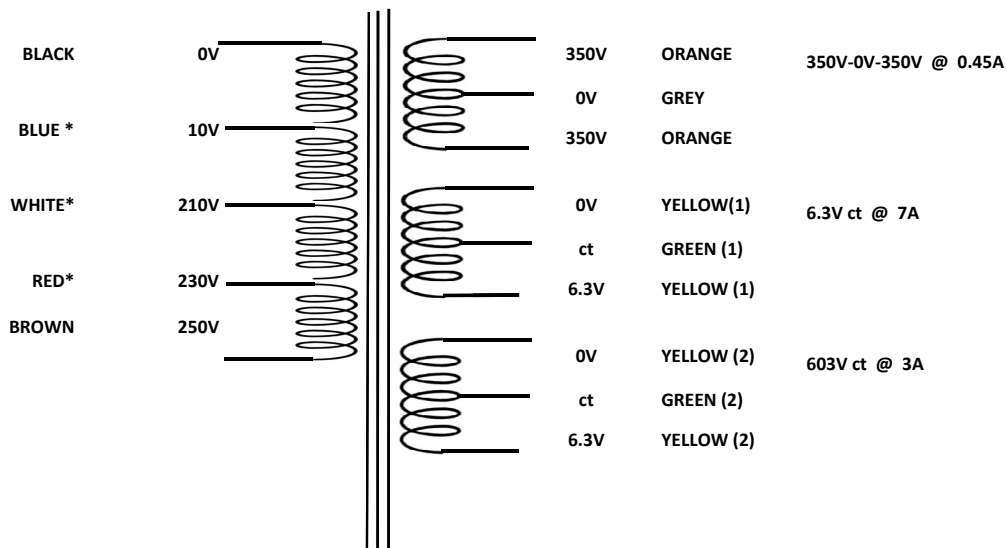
BLACK 0V
BLUE * 10V
WHITE* 210V
RED* 230V
BROWN 250V

350V ORANGE
0V GREY
350V ORANGE

350V-0V-350V @ 0.45A

0V YELLOW(1)
ct GREEN (1)
6.3V YELLOW (1)

6.3V ct @ 7A

0V YELLOW (2)
ct GREEN (2)
6.3V YELLOW (2)

603V ct @ 3A